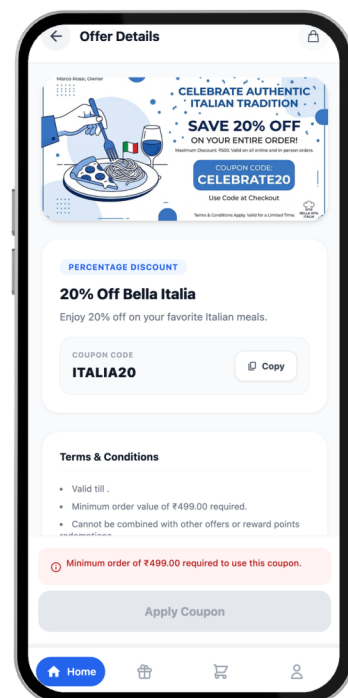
Offer Details

Marco Rossi, Owner

CELEBRATE AUTHENTIC ITALIAN TRADITION

SAVE 20% OFF

ON YOUR ENTIRE ORDER!

Maximum Discount: ₹500. Valid on all online and in-person orders.

COUPON CODE:

CELEBRATE20

Use Code at Checkout

Terms & Conditions Apply. Valid for a Limited Time.

BELLA ITALIA

PERCENTAGE DISCOUNT

20% Off Bella Italia

Enjoy 20% off on your favorite Italian meals.

COUPON CODE

ITALIA20

Copy

Terms & Conditions

• Valid till .

• Minimum order value of ₹499.00 required.

• Cannot be combined with other offers or reward points redemptions

Minimum order of ₹499.00 required to use this coupon.

Apply Coupon

Home